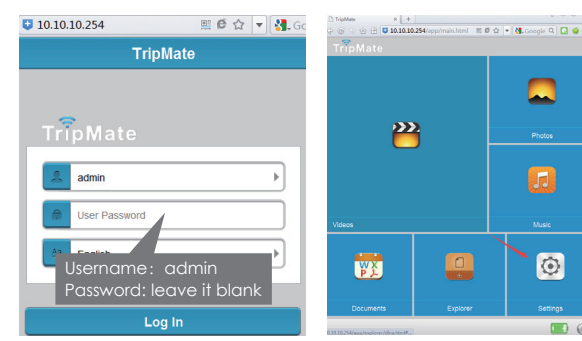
10.10.10.254

TripMate

TripMate

admin

User Password

English

Username: admin
Password: leave it blank

Log In

TripMate

10.10.10.254/app/main.html

Google

TripMate

Videos

Photos

Music

Documents

Explorer

Settings

10.10.10.254/app/explorer/dlna.html#